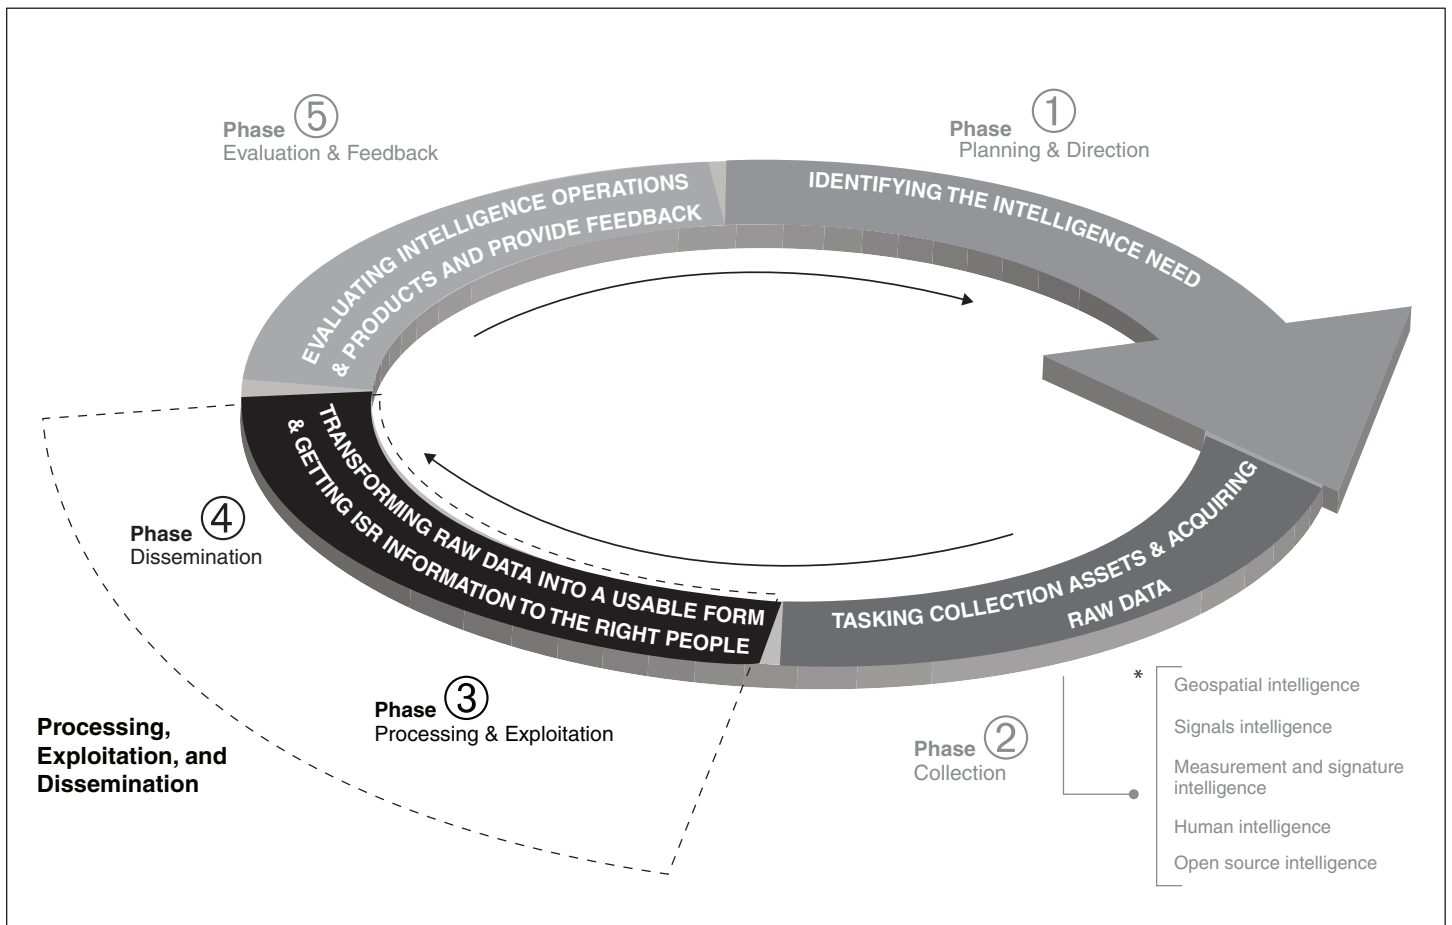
Phase 5
Evaluation & Feedback

EVALUATING INTELLIGENCE OPERATIONS & PRODUCTS AND PROVIDE FEEDBACK

Phase 1
Planning & Direction

IDENTIFYING THE INTELLIGENCE NEED

TRANSFORMING RAW DATA INTO A USABLE FORM & GETTING ISR INFORMATION TO THE RIGHT PEOPLE

Phase 4
Dissemination

TASKING COLLECTION ASSETS & ACQUIRING RAW DATA

Phase 3
Processing & Exploitation

Processing, Exploitation, and Dissemination

Phase 2
Collection

*
Geospatial intelligence
Signals intelligence
Measurement and signature intelligence
Human intelligence
Open source intelligence